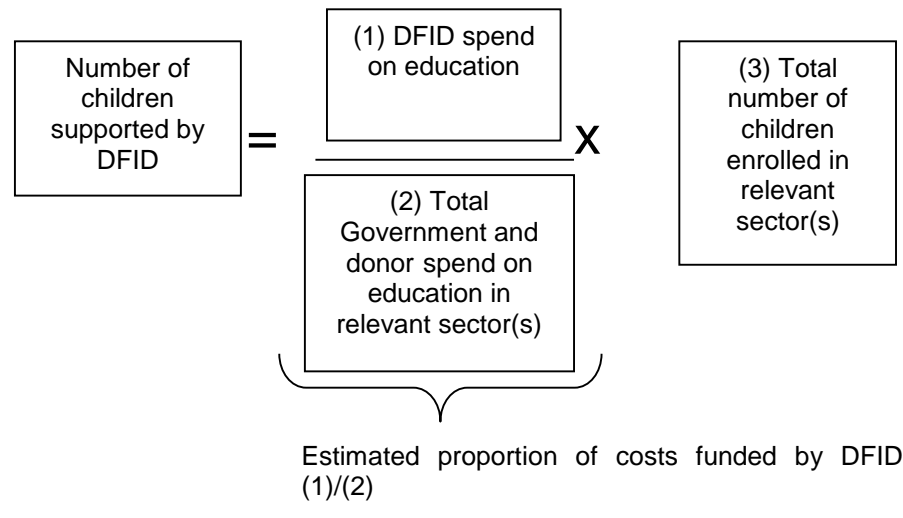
Number of children supported by DFID

=

(1) DFID spend on education

(2) Total Government and donor spend on education in relevant sector(s)

x

(3) Total number of children enrolled in relevant sector(s)

Estimated proportion of costs funded by DFID (1)/(2)